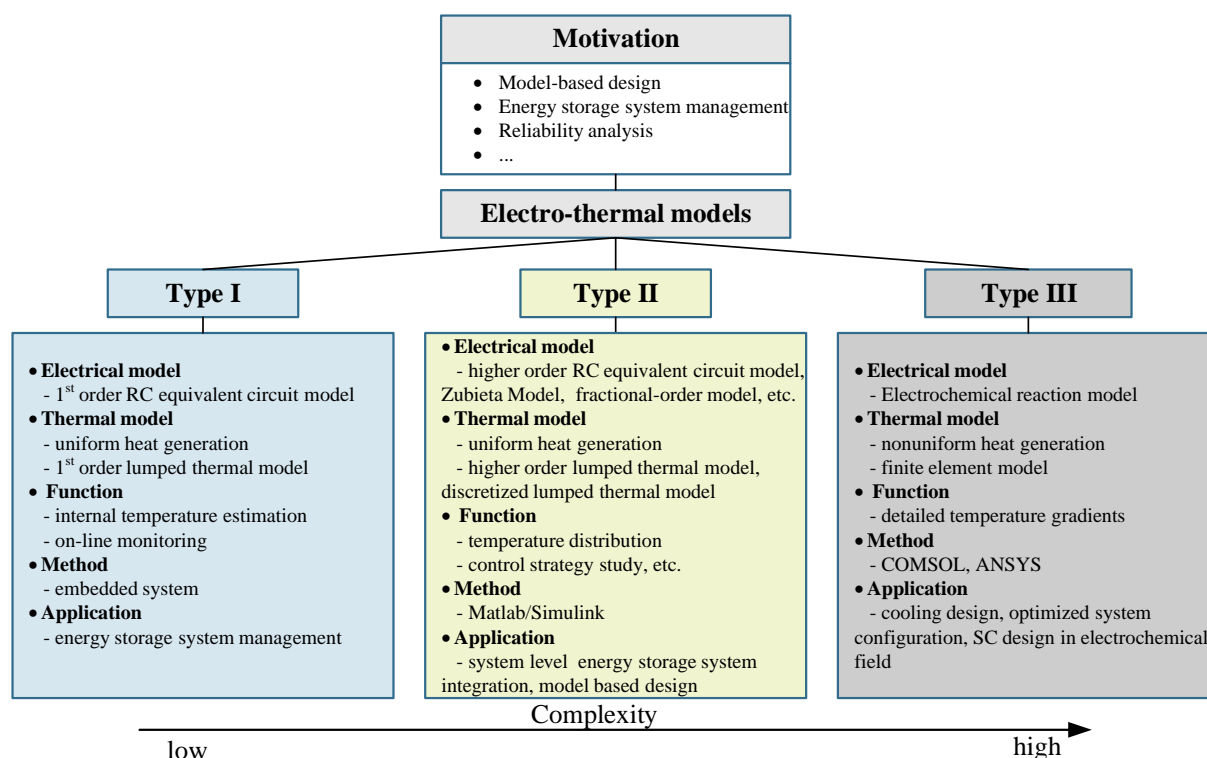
Motivation

- Model-based design
- Energy storage system management
- Reliability analysis
- ...

Electro-thermal models

Type I

- Electrical model
  - $1^{st}$ order RC equivalent circuit model
- Thermal model
  - uniform heat generation
  - $1^{st}$ order lumped thermal model
- Function
  - internal temperature estimation
  - on-line monitoring
- Method
  - embedded system
- Application
  - energy storage system management

Type II

- Electrical model
  - higher order RC equivalent circuit model, Zubieta Model, fractional-order model, etc.
- Thermal model
  - uniform heat generation
  - higher order lumped thermal model, discretized lumped thermal model
- Function
  - temperature distribution
  - control strategy study, etc.
- Method
  - Matlab/Simulink
- Application
  - system level energy storage system integration, model based design

Type III

- Electrical model
  - Electrochemical reaction model
- Thermal model
  - nonuniform heat generation
  - finite element model
- Function
  - detailed temperature gradients
- Method
  - COMSOL, ANSYS
- Application
  - cooling design, optimized system configuration, SC design in electrochemical field

Complexity

low

high